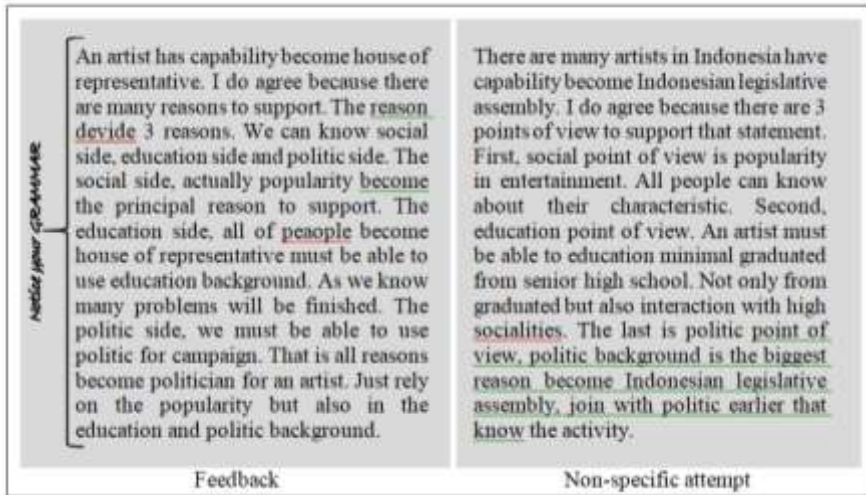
notice your GRAMMAR

An artist has capability become house of representative. I do agree because there are many reasons to support. The reason devide 3 reasons. We can know social side, education side and politic side. The social side, actually popularity become the principal reason to support. The education side, all of peaople become house of representative must be able to use education background. As we know many problems will be finished. The politic side, we must be able to use politic for campaign. That is all reasons become politician for an artist. Just rely on the popularity but also in the education and politic background.

There are many artists in Indonesia have capability become Indonesian legislative assembly. I do agree because there are 3 points of view to support that statement. First, social point of view is popularity in entertainment. All people can know about their characteristic. Second, education point of view. An artist must be able to education minimal graduated from senior high school. Not only from graduated but also interaction with high socialities. The last is politic point of view, politic background is the biggest reason become Indonesian legislative assembly, join with politic earlier that know the activity.

Feedback

Non-specific attempt